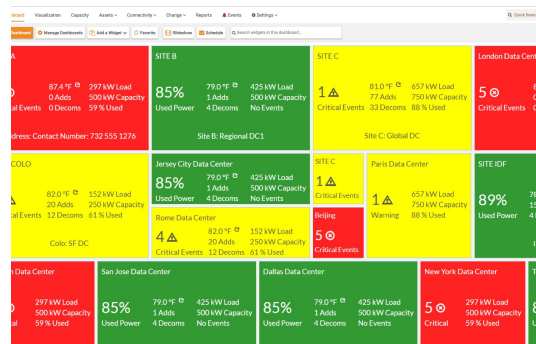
board Visualization Capacity Assets Connectivity Change Reports Events Settings Quick Search

Dashboard Manage Dashboards Add a Widget Favorite Slideshow Schedule Search widgets in this dashboard...

A
87.4 °F 0 Adds 0 Decoms
297 kW Load 500 kW Capacity 59 % Used
al Events
ddress: Contact Number: 732 555 1276

SITE B
85% Used Power
79.0 °F 1 Adds 4 Decoms
425 kW Load 500 kW Capacity No Events
Site B: Regional DC1

SITE C
1 Critical Events
81.0 °F 77 Adds 33 Decoms
657 kW Load 750 kW Capacity 88 % Used
Site C: Global DC

London Data Cent
5 Critical Events

COLO
82.0 °F 20 Adds 12 Decoms
152 kW Load 250 kW Capacity 61 % Used
al Events
Colo: SF DC

Jersey City Data Center
85% Used Power
79.0 °F 1 Adds 4 Decoms
425 kW Load 500 kW Capacity No Events

Rome Data Center
4 Critical Events
82.0 °F 20 Adds 12 Decoms
152 kW Load 250 kW Capacity 61 % Used

SITE C
1 Critical Events

Beijing
5 Critical Events

Paris Data Center
1 Warning
657 kW Load 750 kW Capacity 88 % Used

SITE IDF
89% Used Power

n Data Center
297 kW Load 500 kW Capacity 59 % Used

San Jose Data Center
85% Used Power
79.0 °F 1 Adds 4 Decoms
425 kW Load 500 kW Capacity No Events

Dallas Data Center
85% Used Power
79.0 °F 1 Adds 4 Decoms
425 kW Load 500 kW Capacity No Events

New York Data Center
5 Critical
297 kW Load 500 kW Capacity 59 % Used